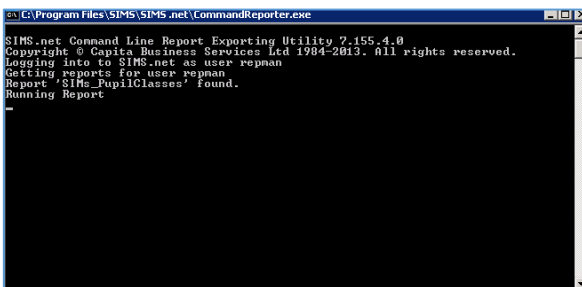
C:\Program Files\SIMS\SIMS .net\CommandReporter.exe

SIMS.net Command Line Report Exporting Utility 7.155.4.0
Copyright © Capita Business Services Ltd 1984-2013. All rights reserved.
Logging into to SIMS.net as user repman
Getting reports for user repman
Report 'SIMs_PupilClasses' found.
Running Report